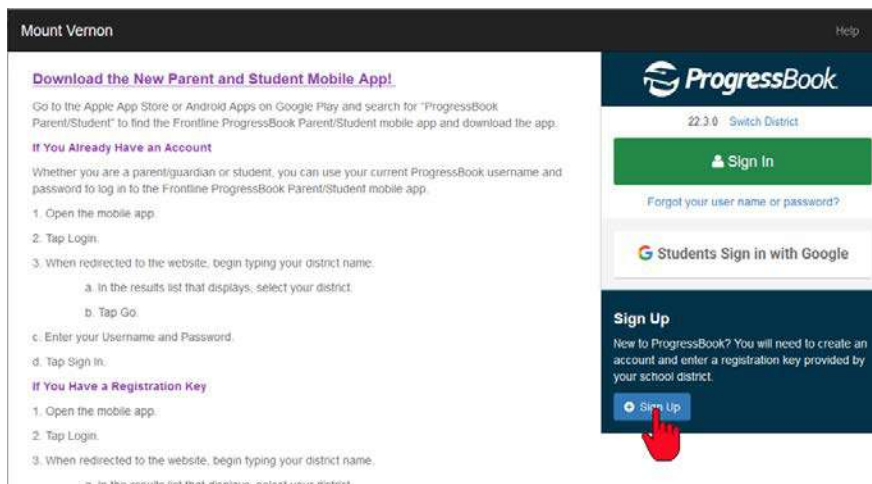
Mount Vernon

Help

Download the New Parent and Student Mobile App!

Go to the Apple App Store or Android Apps on Google Play and search for "ProgressBook Parent/Student" to find the Frontline ProgressBook Parent/Student mobile app and download the app.

If You Already Have an Account

Whether you are a parent/guardian or student, you can use your current ProgressBook username and password to log in to the Frontline ProgressBook Parent/Student mobile app.

1. Open the mobile app.

2. Tap Login.

3. When redirected to the website, begin typing your district name.

a. In the results list that displays, select your district.

b. Tap Go.

c. Enter your Username and Password.

d. Tap Sign In.

If You Have a Registration Key

1. Open the mobile app.

2. Tap Login.

3. When redirected to the website, begin typing your district name.

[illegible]

ProgressBook

22.3.0 Switch District

Sign In

Forgot your user name or password?

Students Sign in with Google

Sign Up

New to ProgressBook? You will need to create an account and enter a registration key provided by your school district.

Sign Up